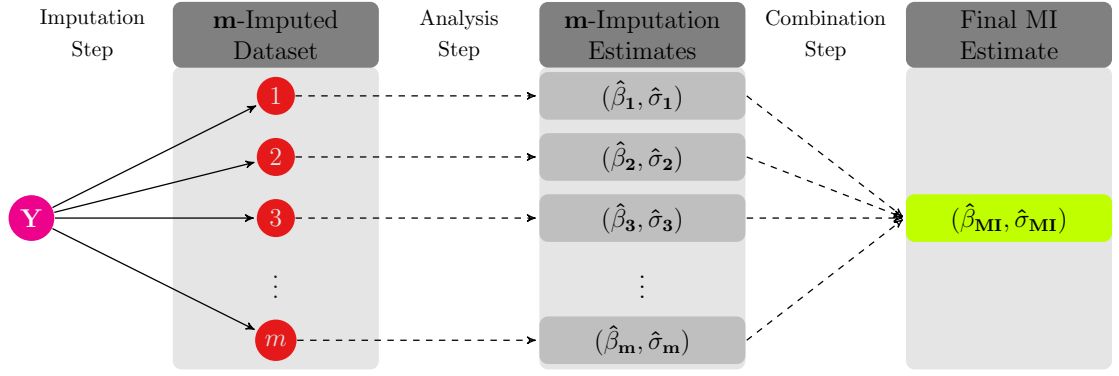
Imputation Step

**m**-Imputed Dataset

Analysis Step

**m**-Imputation Estimates

Combination Step

Final MI Estimate

**Y**

1

2

3

$\vdots$

$m$

$(\hat{\beta}_{\mathbf{1}}, \hat{\sigma}_{\mathbf{1}})$

$(\hat{\beta}_{\mathbf{2}}, \hat{\sigma}_{\mathbf{2}})$

$(\hat{\beta}_{\mathbf{3}}, \hat{\sigma}_{\mathbf{3}})$

$\vdots$

$(\hat{\beta}_{\mathbf{m}}, \hat{\sigma}_{\mathbf{m}})$

$(\hat{\beta}_{\mathbf{MI}}, \hat{\sigma}_{\mathbf{MI}})$